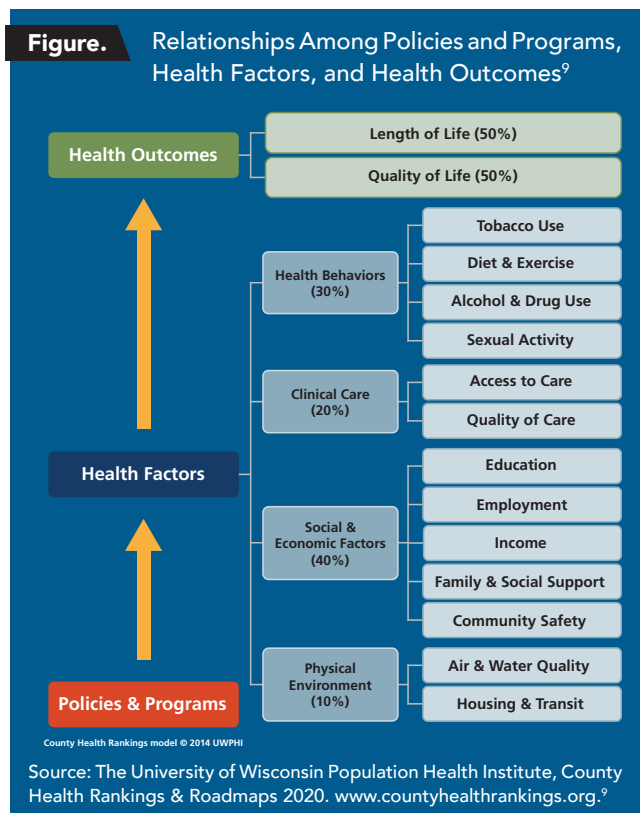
Figure. Relationships Among Policies and Programs, Health Factors, and Health Outcomes$^9$

Health Outcomes

Length of Life (50%)

Quality of Life (50%)

Health Behaviors (30%)

Tobacco Use

Diet & Exercise

Alcohol & Drug Use

Sexual Activity

Clinical Care (20%)

Access to Care

Quality of Care

Health Factors

Social & Economic Factors (40%)

Education

Employment

Income

Family & Social Support

Community Safety

Physical Environment (10%)

Air & Water Quality

Housing & Transit

Policies & Programs

County Health Rankings model © 2014 UWPHI

Source: The University of Wisconsin Population Health Institute, County Health Rankings & Roadmaps 2020. www.countyhealthrankings.org.$^9$